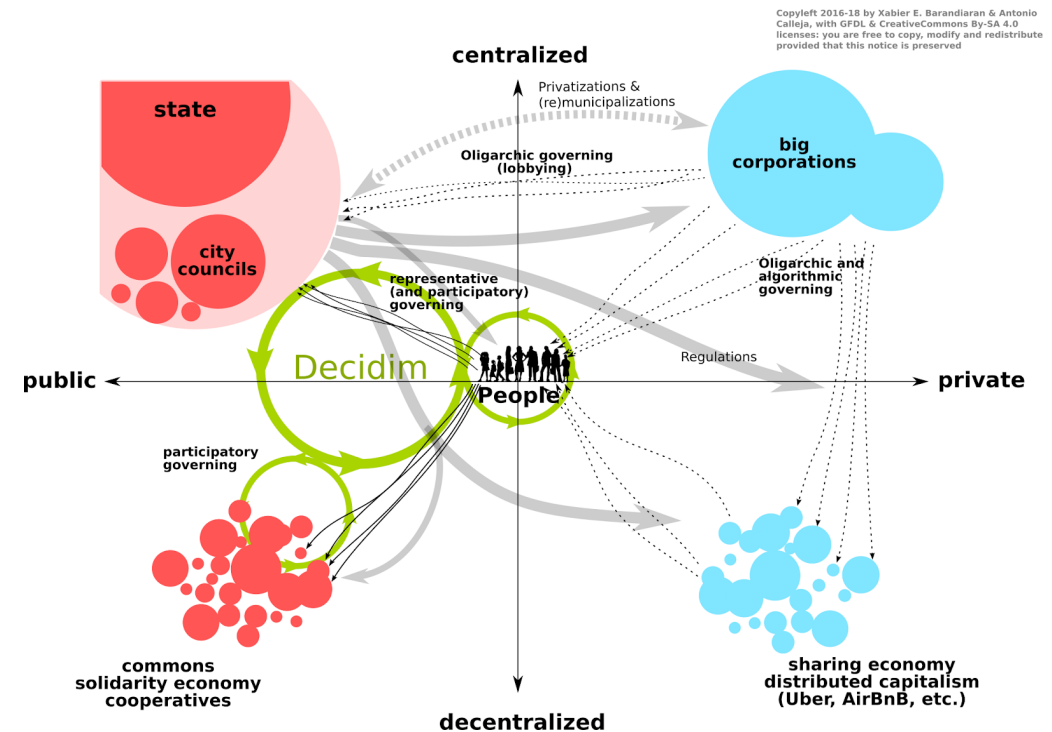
Copyleft 2016-18 by Xabier E. Barandiaran & Antonio Calleja, with GFDL & CreativeCommons By-SA 4.0 licenses: you are free to copy, modify and redistribute provided that this notice is preserved

centralized

Privatizations & (re)municipalizations

state

big corporations

Oligarchic governing (lobbying)

city councils

representative (and participatory) governing

Oligarchic and algorithmic governing

Decidim

People

Regulations

public

private

participatory governing

commons solidarity economy cooperatives

sharing economy distributed capitalism (Uber, AirBnB, etc.)

decentralized